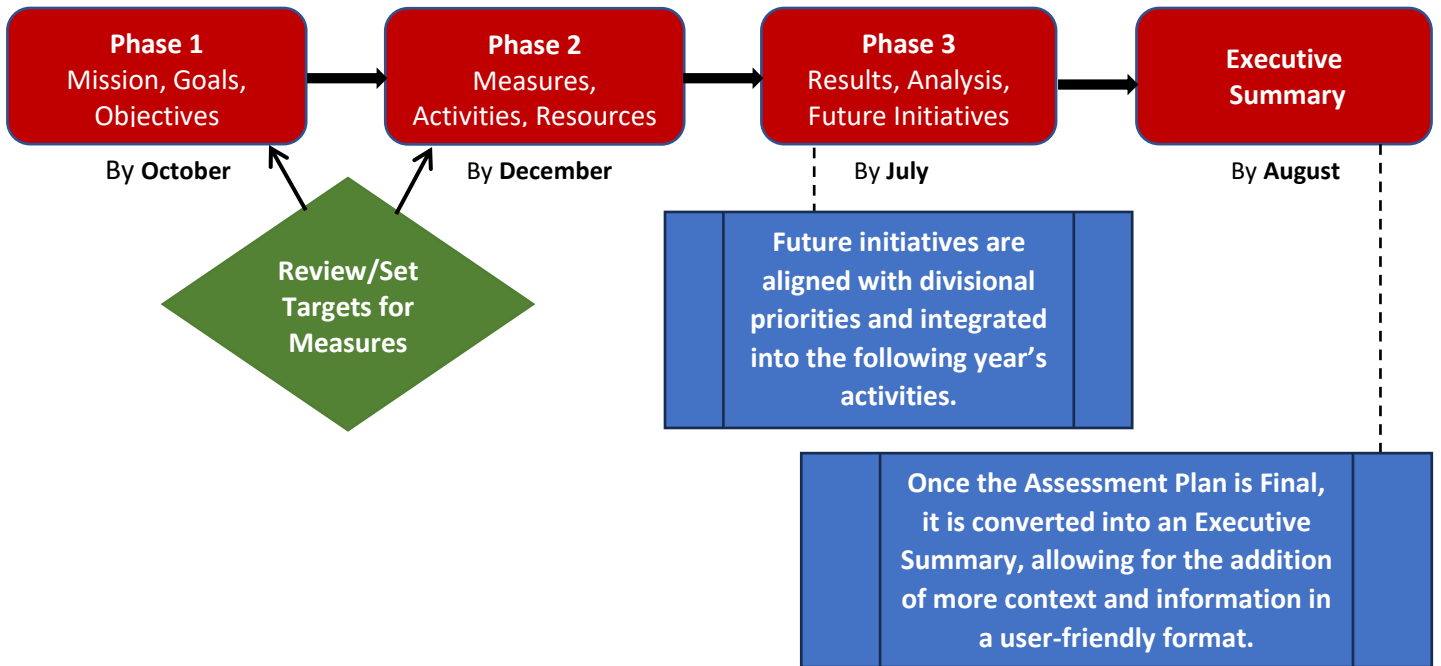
Phase 1
Mission, Goals, Objectives

By October

Phase 2
Measures, Activities, Resources

By December

Phase 3
Results, Analysis, Future Initiatives

By July

Executive Summary

By August

Review/Set Targets for Measures

Future initiatives are aligned with divisional priorities and integrated into the following year's activities.

Once the Assessment Plan is Final, it is converted into an Executive Summary, allowing for the addition of more context and information in a user-friendly format.